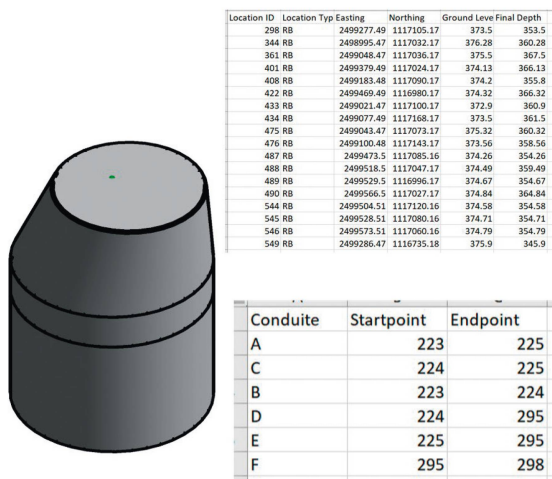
| Location ID | Location Typ | Easting | Northing | Ground Leve | Final Depth |
|---|---|---|---|---|---|
| 298 | RB | 2499277.49 | 1117105.17 | 373.5 | 353.5 |
| 344 | RB | 2498995.47 | 1117032.17 | 376.28 | 360.28 |
| 361 | RB | 2499048.47 | 1117036.17 | 375.5 | 367.5 |
| 401 | RB | 2499379.49 | 1117024.17 | 374.13 | 366.13 |
| 408 | RB | 2499183.48 | 1117090.17 | 374.2 | 355.8 |
| 422 | RB | 2499469.49 | 1116980.17 | 374.32 | 366.32 |
| 433 | RB | 2499021.47 | 1117100.17 | 372.9 | 360.9 |
| 434 | RB | 2499077.49 | 1117168.17 | 373.5 | 361.5 |
| 475 | RB | 2499043.47 | 1117073.17 | 375.32 | 360.32 |
| 476 | RB | 2499100.48 | 1117143.17 | 373.56 | 358.56 |
| 487 | RB | 2499473.5 | 1117085.16 | 374.26 | 354.26 |
| 488 | RB | 2499518.5 | 1117047.17 | 374.49 | 359.49 |
| 489 | RB | 2499529.5 | 1116996.17 | 374.67 | 354.67 |
| 490 | RB | 2499566.5 | 1117027.17 | 374.84 | 364.84 |
| 544 | RB | 2499504.51 | 1117120.16 | 374.58 | 354.58 |
| 545 | RB | 2499528.51 | 1117080.16 | 374.71 | 354.71 |
| 546 | RB | 2499573.51 | 1117060.16 | 374.79 | 354.79 |
| 549 | RB | 2499286.47 | 1116735.18 | 375.9 | 345.9 |

| Conduite | Startpoint | Endpoint |
|---|---|---|
| A | 223 | 225 |
| C | 224 | 225 |
| B | 223 | 224 |
| D | 224 | 295 |
| E | 225 | 295 |
| F | 295 | 298 |